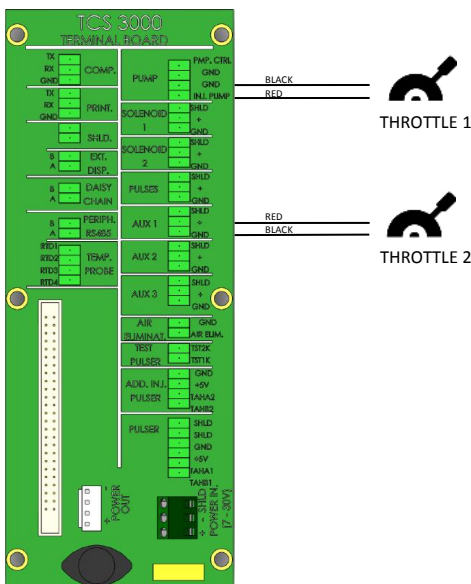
TCS 3000
TERMINAL BOARD

TX
RX
GND
COMP.

TX
RX
GND
PRINT.

SHLD.

B
A
EXT. DISP.

B
A
DAISY CHAIN

B
A
PERIPH. RS485

RTD1
RTD2
RTD3
RTD4
TEMP. PROBE

PUMP
PMP. CTRL.
GND
GND
INJ. PUMP

SOLENOID 1
SHLD
+
GND

SOLENOID 2
SHLD
+
GND

PULSES
SHLD
+
GND

AUX 1
SHLD
+
GND

AUX 2
SHLD
+
GND

AUX 3
SHLD
+
GND

AIR ELIMINAT.
GND
AIR ELIM.

TEST PULSER
TST2K
TST1K

ADD. INJ. PULSER
GND
+5V
TAHA2
TAHB2

PULSER
SHLD
SHLD
GND
+5V
TAHA1
TAHB1

POWER OUT

SHLD
-
+
POWER IN (7 - 30V)

BLACK
RED
THROTTLE 1

RED
BLACK
THROTTLE 2